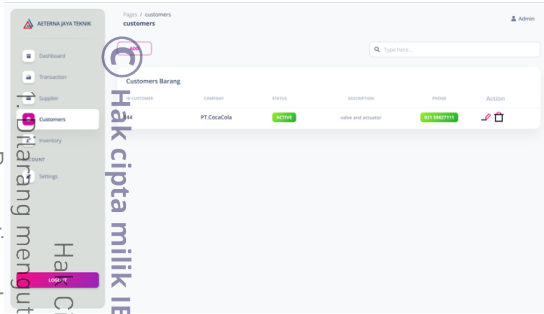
AETERNA JAYA TEKNIK
Dashboard
Transaction
Supplier
Customers
Inventory
COUNT
Settings
LOGOUT

Pages / customers
customers
Admin
ADD
Type here...

Customers Barang

| ID CUSTOMER | COMPANY | STATUS | DESCRIPTION | PHONE | Action |
|---|---|---|---|---|---|
| 44 | PT.CocaCola | ACTIVE | valve and actuator | 021 88637111 | |

© Hak cipta milik IE
1. Dilarang mengut
Hak Ci